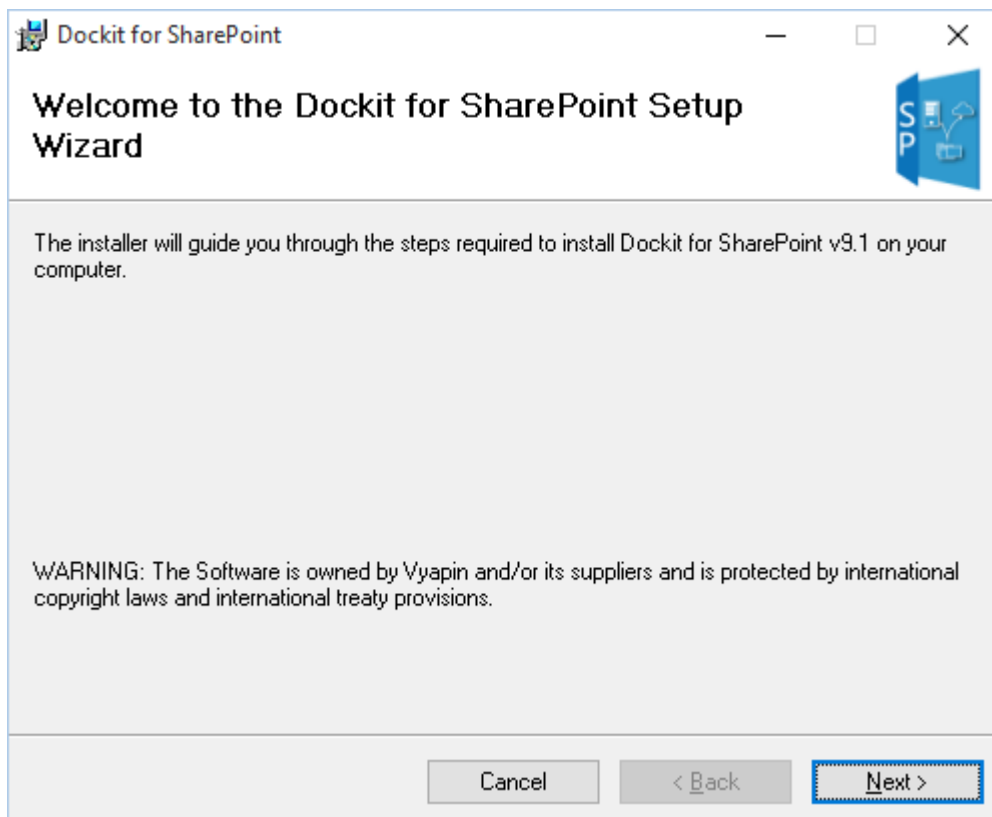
Dockit for SharePoint

Welcome to the Dockit for SharePoint Setup Wizard

SP

The installer will guide you through the steps required to install Dockit for SharePoint v9.1 on your computer.

WARNING: The Software is owned by Vyapin and/or its suppliers and is protected by international copyright laws and international treaty provisions.

Cancel

< Back

Next >